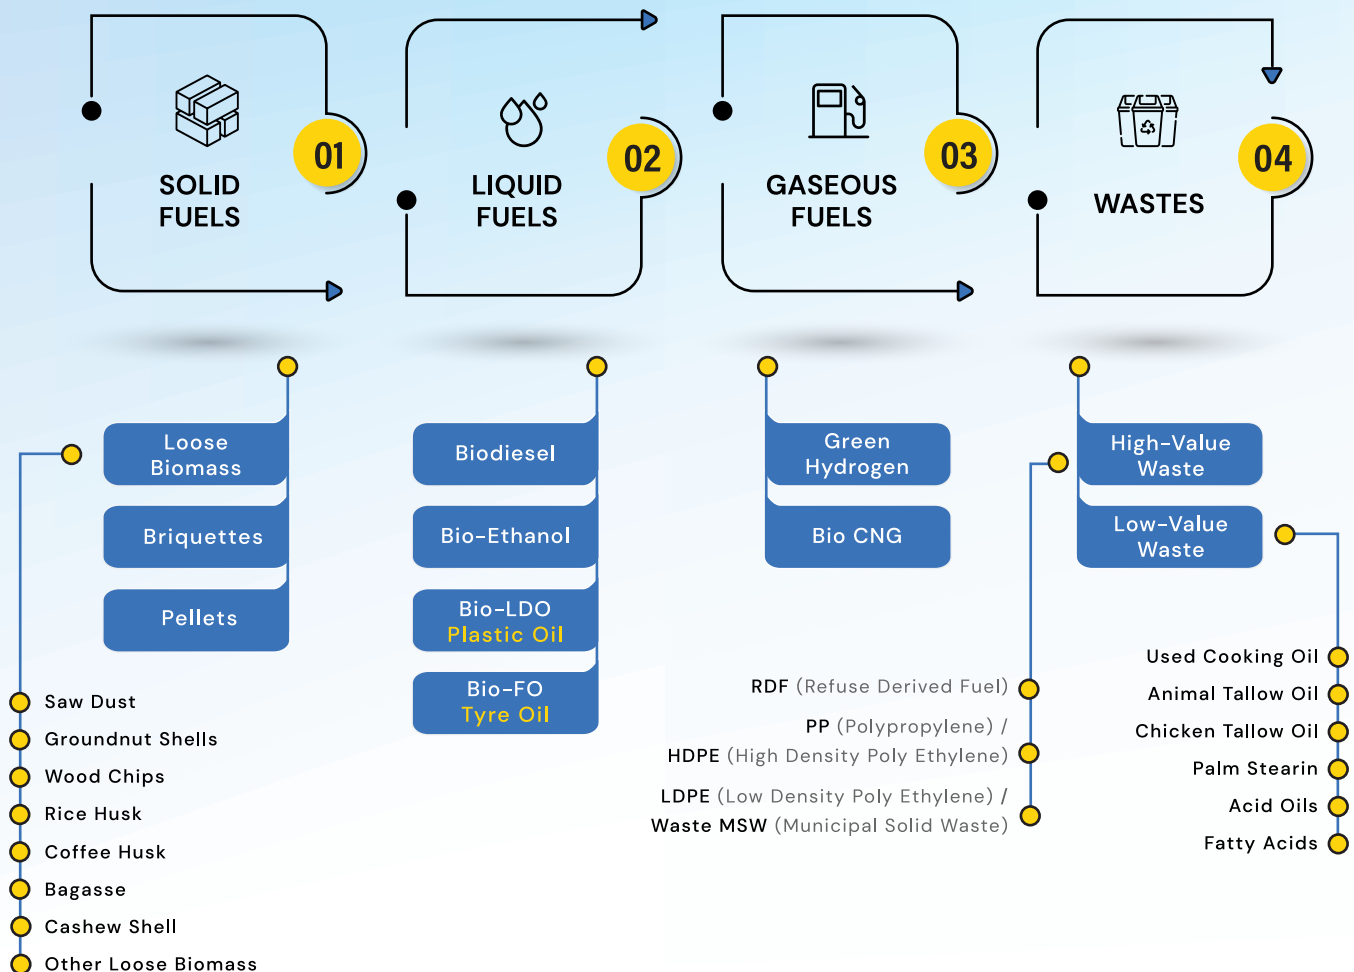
SOLID FUELS

01

LIQUID FUELS

02

GASEOUS FUELS

03

WASTES

04

Loose Biomass

Briquettes

Pellets

Saw Dust
Groundnut Shells
Wood Chips
Rice Husk
Coffee Husk
Bagasse
Cashew Shell
Other Loose Biomass

Biodiesel

Bio-Ethanol

Bio-LDO
Plastic Oil

Bio-FO
Tyre Oil

Green Hydrogen

Bio CNG

RDF (Refuse Derived Fuel)

PP (Polypropylene) /
HDPE (High Density Poly Ethylene)

LDPE (Low Density Poly Ethylene) /
Waste MSW (Municipal Solid Waste)

High-Value Waste

Low-Value Waste

Used Cooking Oil
Animal Tallow Oil
Chicken Tallow Oil
Palm Stearin
Acid Oils
Fatty Acids